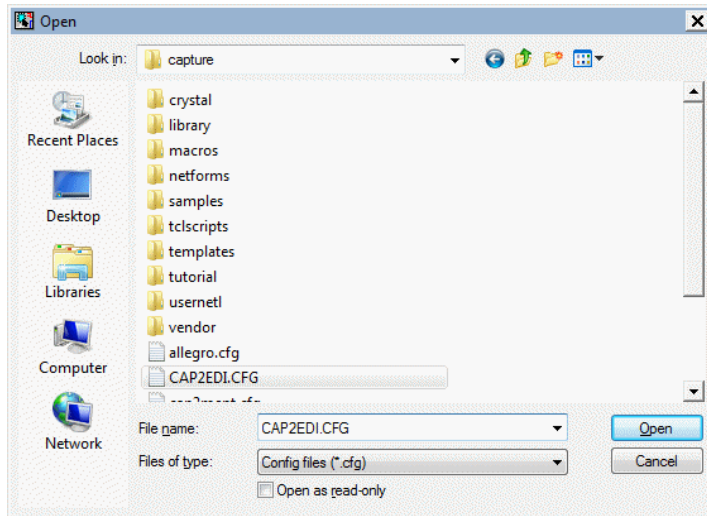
Open

Look in: capture

Recent Places

Desktop

Libraries

Computer

Network

crystal
library
macros
netforms
samples
tclscripts
templates
tutorial
usernetl
vendor
allegro.cfg
CAP2EDI.CFG
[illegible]

File name: CAP2EDI.CFG

Files of type: Config files (*.cfg)

Open as read-only

Open

Cancel